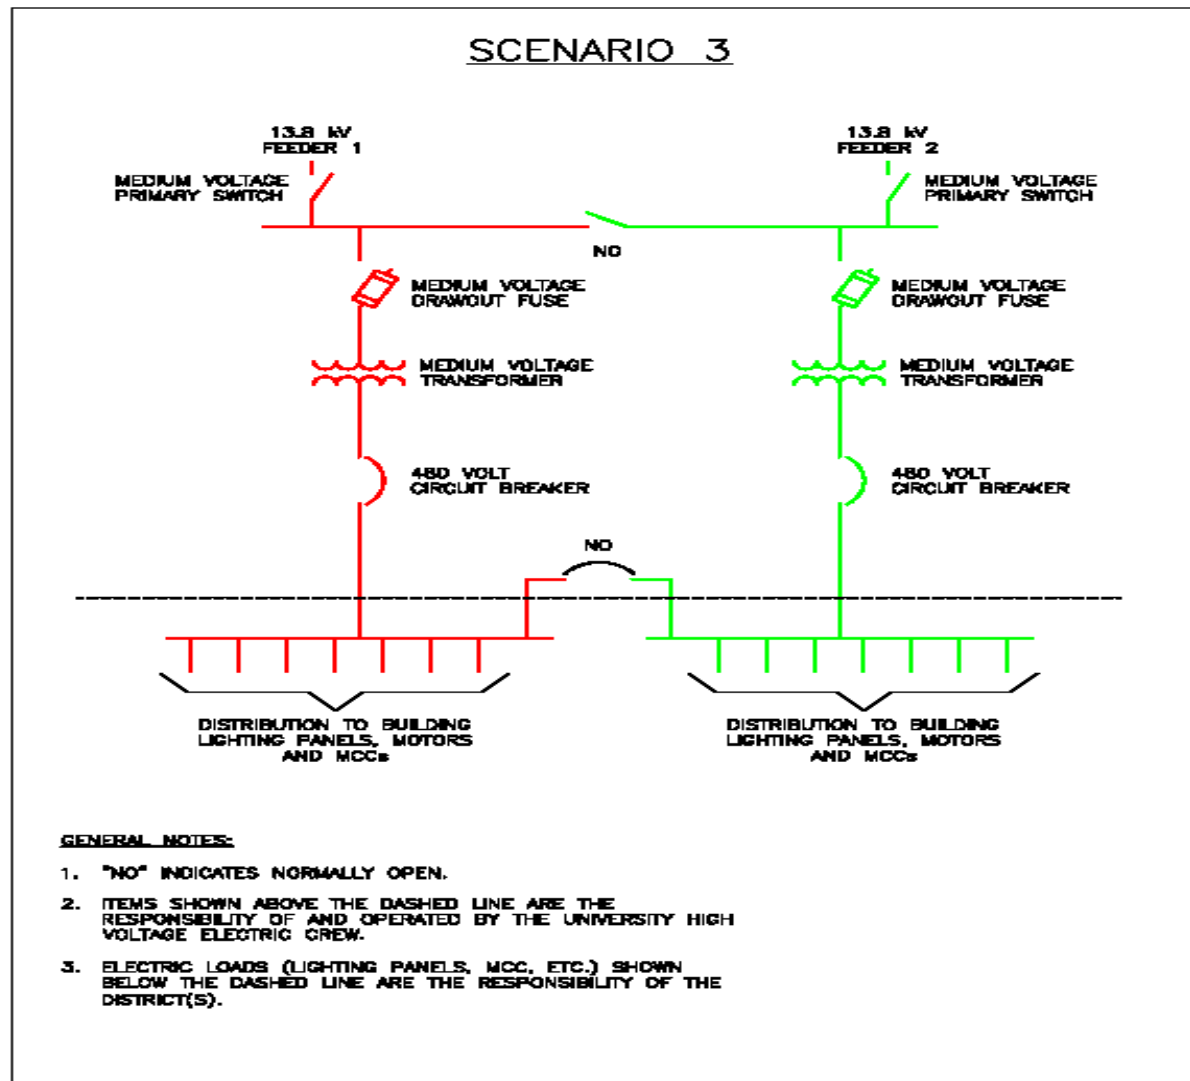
SCENARIO 3

13.8 kV
FEEDER 1

MEDIUM VOLTAGE
PRIMARY SWITCH

13.8 kV
FEEDER 2

MEDIUM VOLTAGE
PRIMARY SWITCH

NO

MEDIUM VOLTAGE
DRAWOUT FUSE

MEDIUM VOLTAGE
DRAWOUT FUSE

MEDIUM VOLTAGE
TRANSFORMER

MEDIUM VOLTAGE
TRANSFORMER

480 VOLT
CIRCUIT BREAKER

480 VOLT
CIRCUIT BREAKER

NO

DISTRIBUTION TO BUILDING
LIGHTING PANELS, MOTORS
AND MCCs

DISTRIBUTION TO BUILDING
LIGHTING PANELS, MOTORS
AND MCCs

GENERAL NOTES:

1. "NO" INDICATES NORMALLY OPEN.

2. ITEMS SHOWN ABOVE THE DASHED LINE ARE THE RESPONSIBILITY OF AND OPERATED BY THE UNIVERSITY HIGH VOLTAGE ELECTRIC CREW.

3. ELECTRIC LOADS (LIGHTING PANELS, MCC, ETC.) SHOWN BELOW THE DASHED LINE ARE THE RESPONSIBILITY OF THE DISTRICT(S).